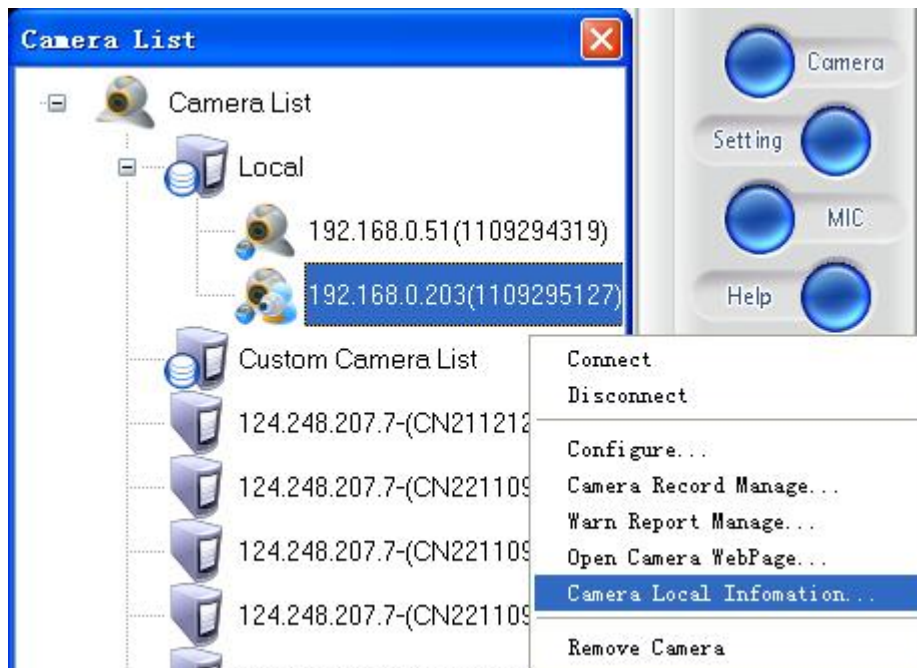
Camera List

Camera List

Local

192.168.0.51(1109294319)

192.168.0.203(1109295127)

Custom Camera List

124.248.207.7-(CN211212

124.248.207.7-(CN221109

124.248.207.7-(CN221109

124.248.207.7-(CN221109

Camera

Setting

MIC

Help

Connect
Disconnect
Configure...
Camera Record Manage...
Warn Report Manage...
Open Camera WebPage...
Camera Local Infomation...
Remove Camera